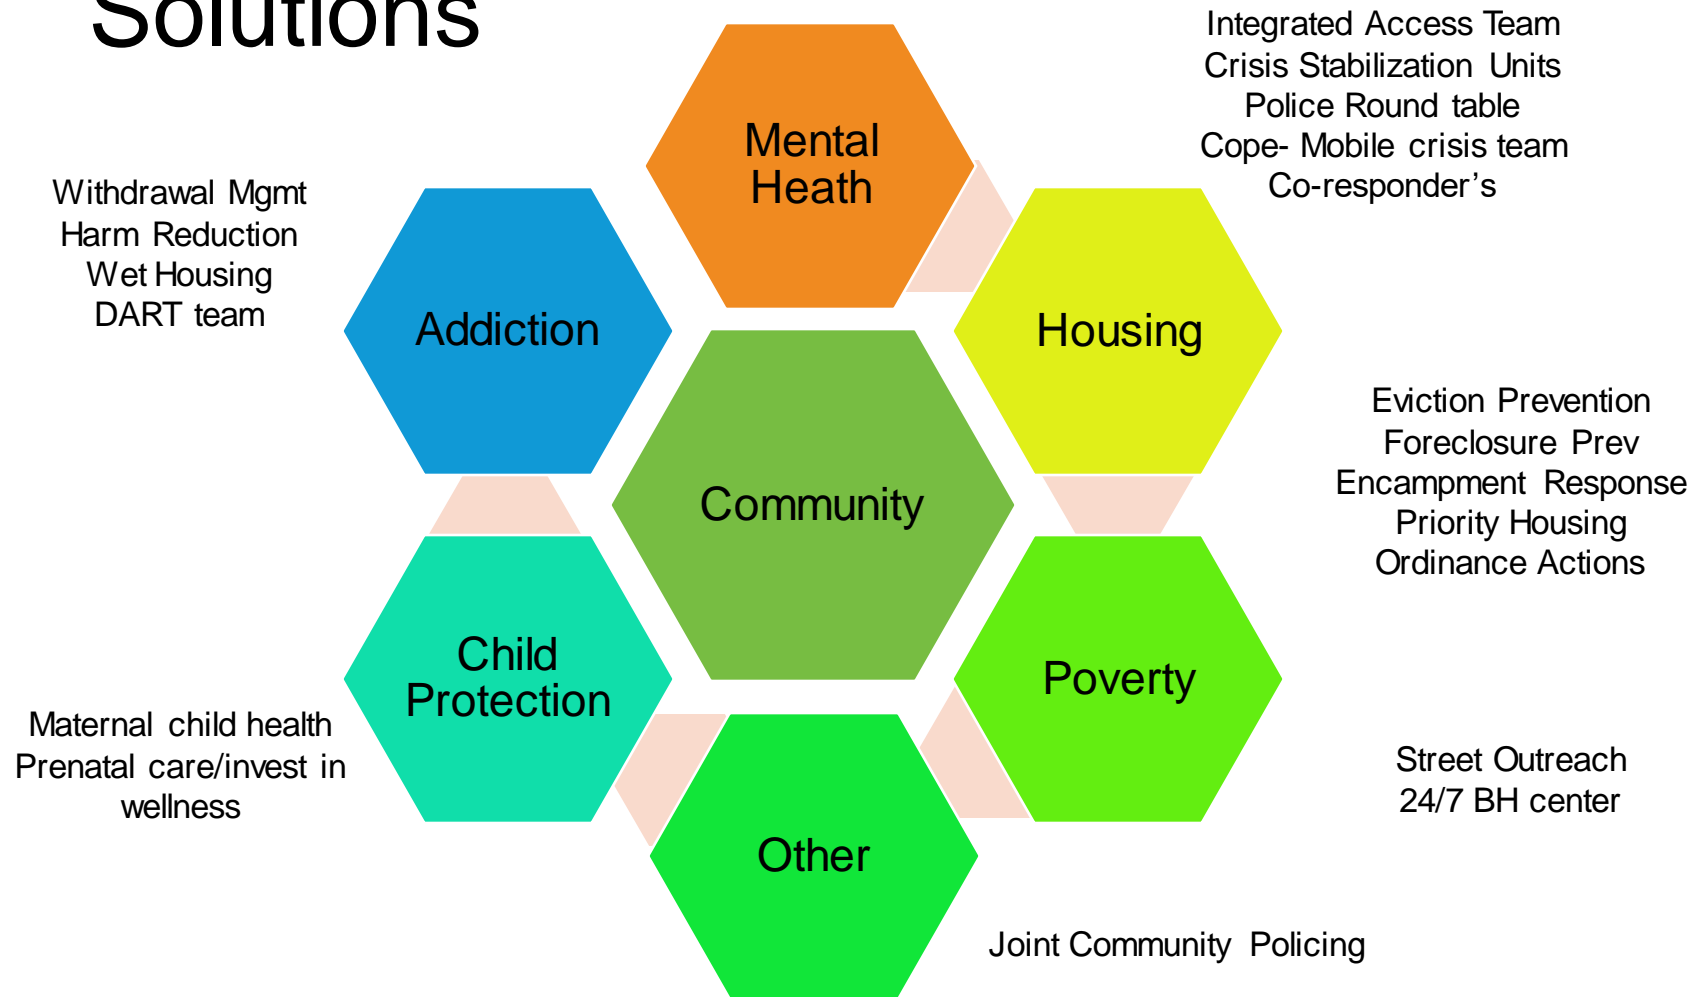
Solutions

Integrated Access Team
Crisis Stabilization Units
Police Round table
Cope- Mobile crisis team
Co-responder's

Mental Heath

Withdrawal Mgmt
Harm Reduction
Wet Housing
DART team

Addiction

Housing

Community

Eviction Prevention
Foreclosure Prev
Encampment Response
Priority Housing
Ordinance Actions

Child Protection

Poverty

Maternal child health
Prenatal care/invest in wellness

Street Outreach
24/7 BH center

Other

Joint Community Policing